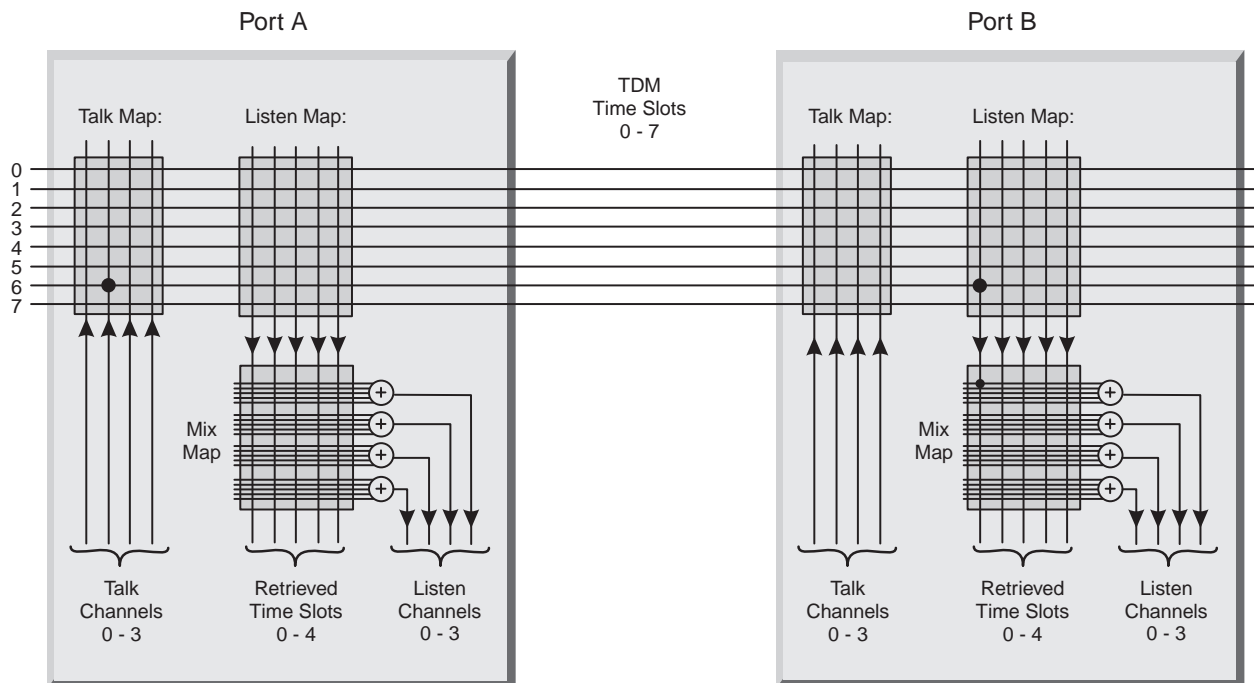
Port A

Port B

TDM
Time Slots
0 - 7

Talk Map:

Listen Map:

Talk Map:

Listen Map:

0
1
2
3
4
5
6
7

Mix
Map

+
+
+
+

Mix
Map

+
+
+
+

Talk
Channels
0 - 3

Retrieved
Time Slots
0 - 4

Listen
Channels
0 - 3

Talk
Channels
0 - 3

Retrieved
Time Slots
0 - 4

Listen
Channels
0 - 3